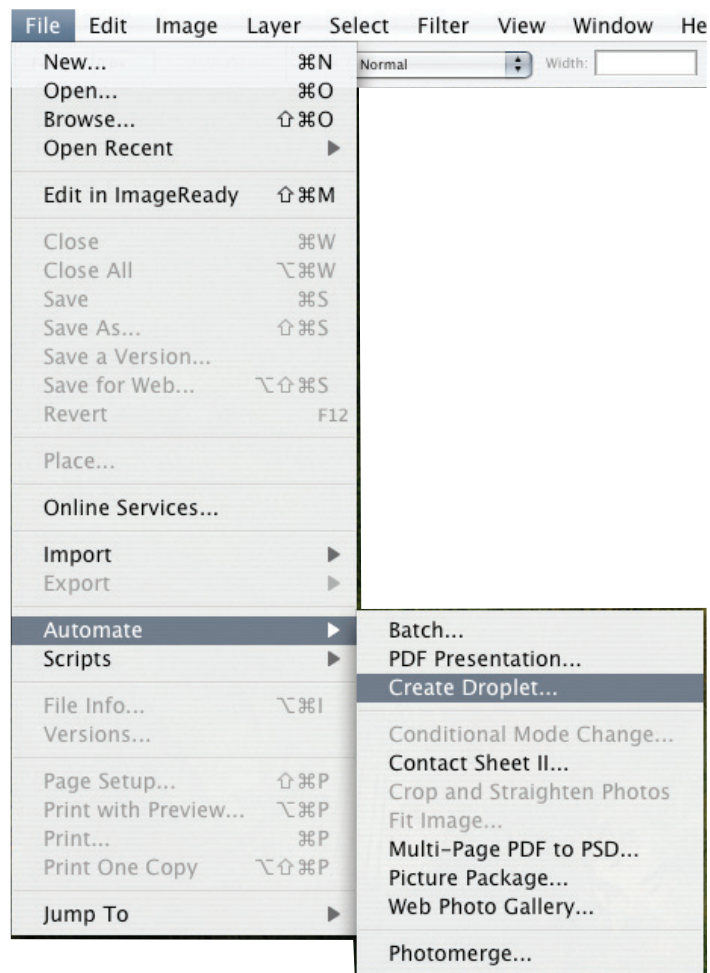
File Edit Image Layer Select Filter View Window He

Normal Width:

New... ⌘N
Open... ⌘O
Browse... ⇧⌘O
Open Recent ▶

Edit in ImageReady ⇧⌘M

Close ⌘W
Close All ⌥⌘W
Save ⌘S
Save As... ⇧⌘S
Save a Version...
Save for Web... ⌥⇧⌘S
Revert F12

Place...

Online Services...

Import ▶
Export ▶

Automate ▶
Scripts ▶

File Info... ⌥⌘I
Versions...

Page Setup... ⇧⌘P
Print with Preview... ⌥⌘P
Print... ⌘P
Print One Copy ⌥⇧⌘P

Jump To ▶

Batch...
PDF Presentation...
Create Droplet...

Conditional Mode Change...
Contact Sheet II...
Crop and Straighten Photos
Fit Image...
Multi-Page PDF to PSD...
Picture Package...
Web Photo Gallery...

Photomerge...